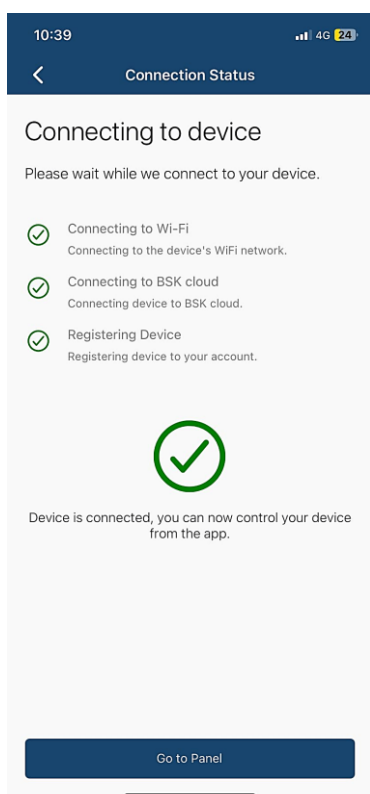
10:39 4G 24

Connection Status

Connecting to device

Please wait while we connect to your device.

Connecting to Wi-Fi
Connecting to the device's WiFi network.

Connecting to BSK cloud
Connecting device to BSK cloud.

Registering Device
Registering device to your account.

Device is connected, you can now control your device from the app.

Go to Panel